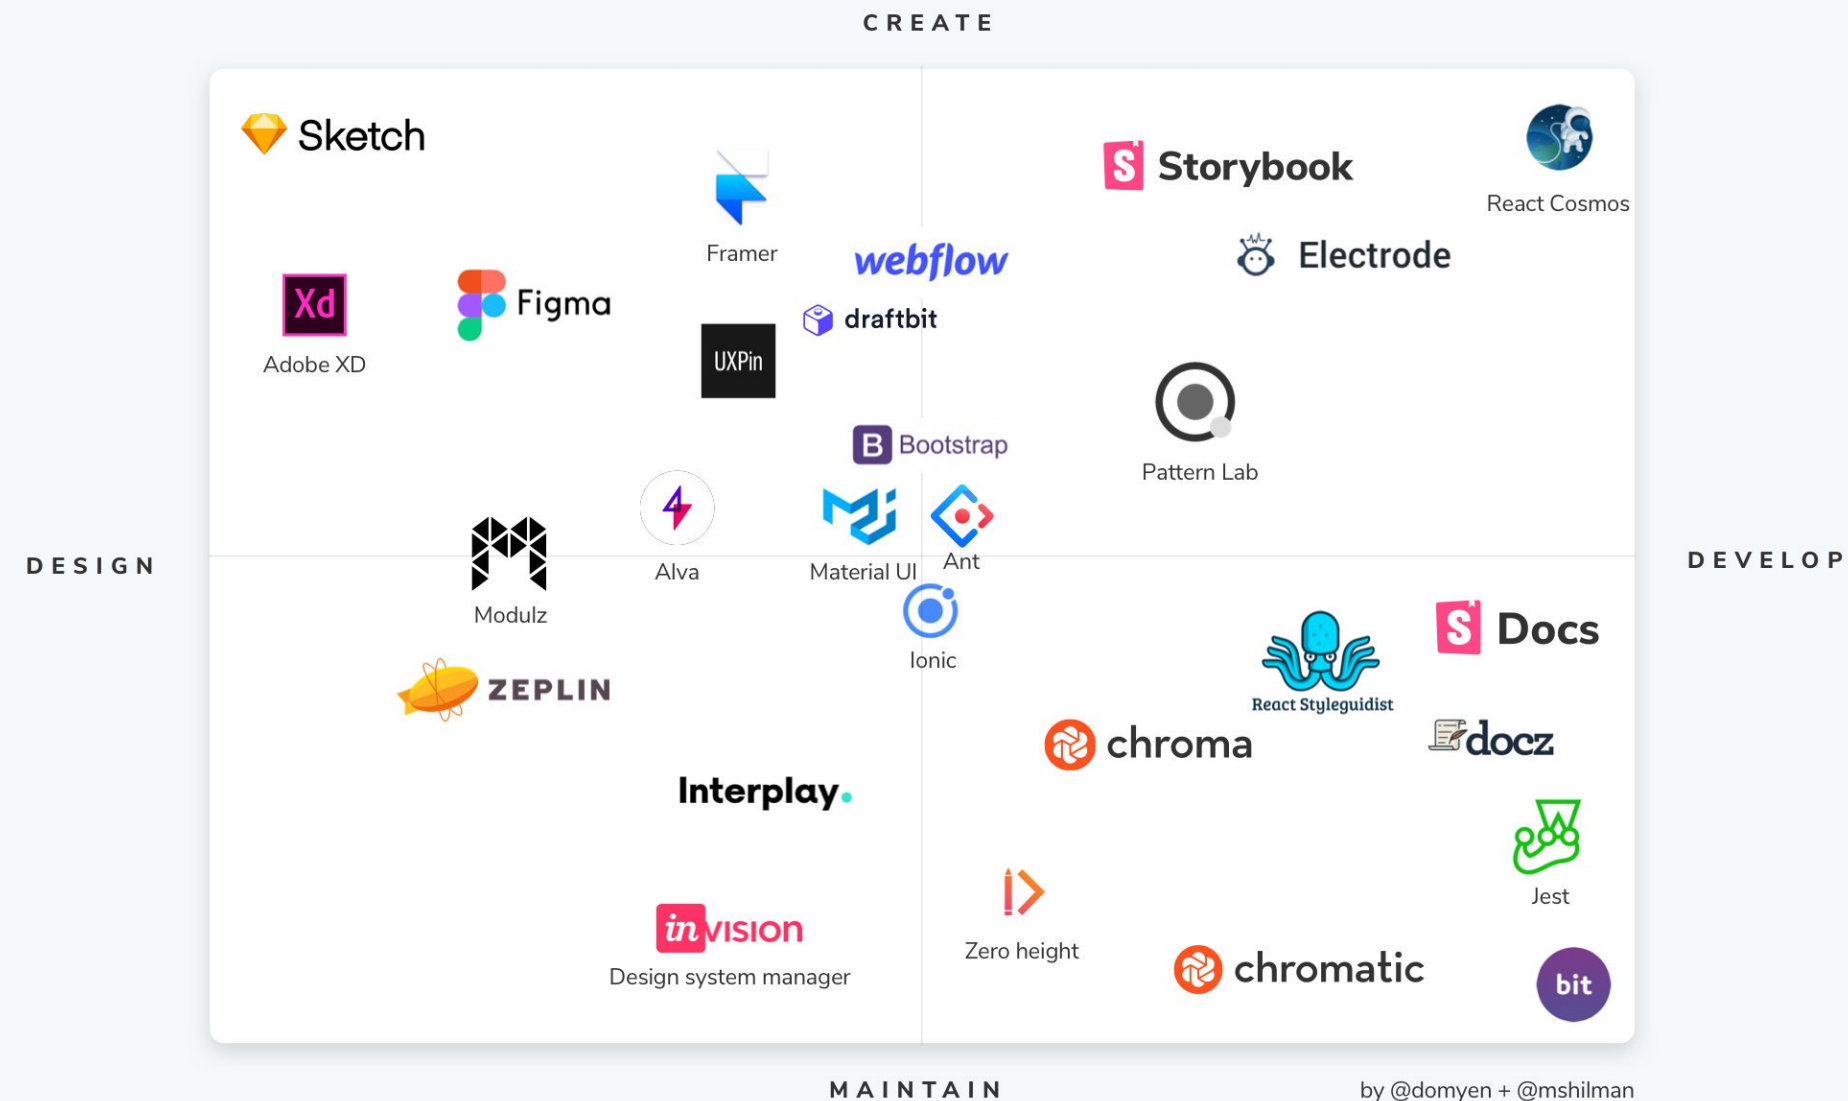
CREATE

DESIGN

DEVELOP

MAINTAIN

Sketch

Framer

Storybook

React Cosmos

webflow

Electrode

Xd

Adobe XD

Figma

draftbit

UXPin

Bootstrap

Pattern Lab

Alva

Material UI

Ant

Modulz

Ionic

S Docs

React Styleguidist

ZEPLIN

chroma

docz

Interplay.

Jest

invision

Design system manager

Zero height

chromatic

bit

by @domyen + @mshilman